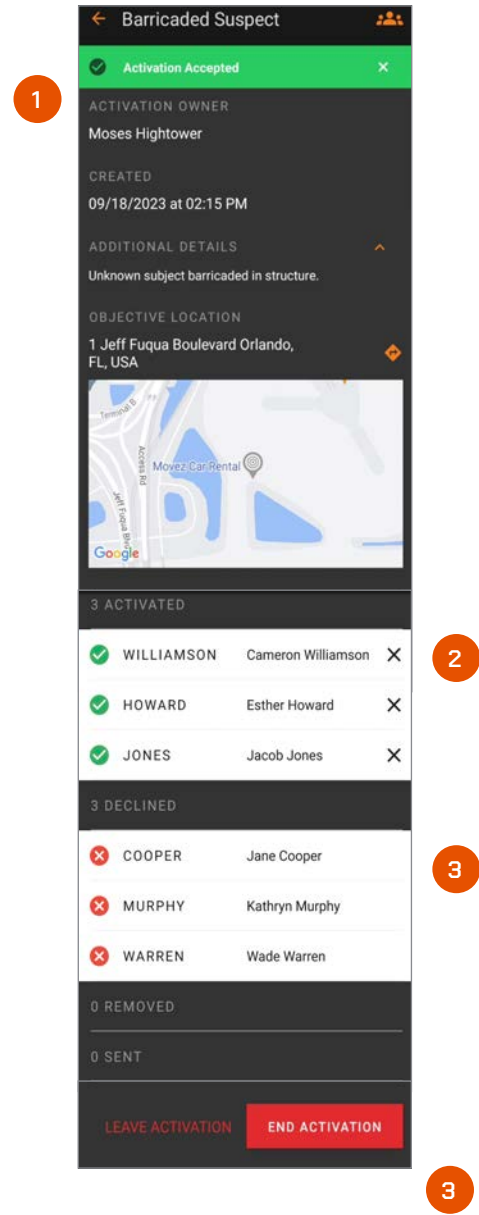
Barricaded Suspect

Activation Accepted ×

1

ACTIVATION OWNER

Moses Hightower

CREATED

09/18/2023 at 02:15 PM

ADDITIONAL DETAILS

Unknown subject barricaded in structure.

OBJECTIVE LOCATION

1 Jeff Fuqua Boulevard Orlando, FL, USA

Terminal B

Access Rd

Jeff Fuqua Blvd

Movez Car Rental

Google

3 ACTIVATED

WILLIAMSON Cameron Williamson ×

2

HOWARD Esther Howard ×

JONES Jacob Jones ×

3 DECLINED

COOPER Jane Cooper

3

MURPHY Kathryn Murphy

WARREN Wade Warren

0 REMOVED

0 SENT

LEAVE ACTIVATION

END ACTIVATION

3